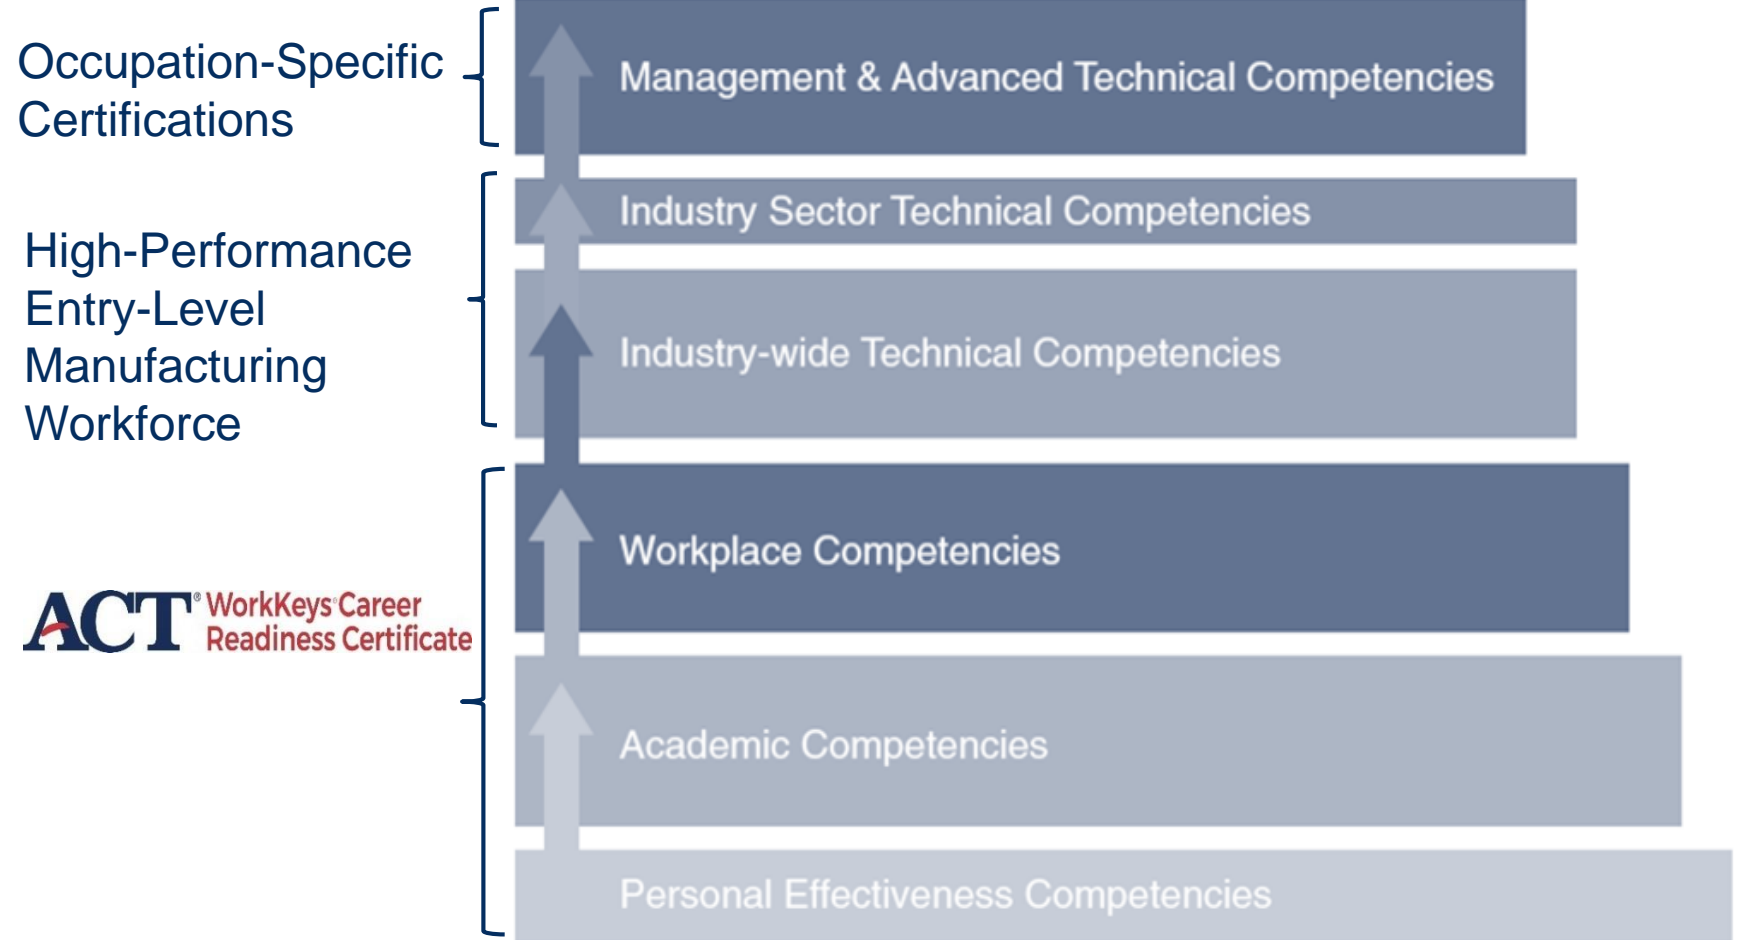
Occupation-Specific Certifications

Management & Advanced Technical Competencies

High-Performance Entry-Level Manufacturing Workforce

Industry Sector Technical Competencies

Industry-wide Technical Competencies

ACT® WorkKeys® Career Readiness Certificate

Workplace Competencies

Academic Competencies

Personal Effectiveness Competencies